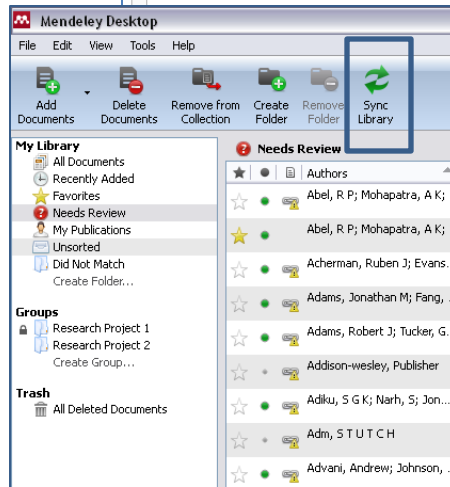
Mendeley Desktop

File Edit View Tools Help

Add Documents
Delete Documents
Remove from Collection
Create Folder
Remove Folder
Sync Library

My Library
All Documents
Recently Added
Favorites
Needs Review
My Publications
Unsorted
Did Not Match
Create Folder...

Groups
Research Project 1
Research Project 2
Create Group...

Trash
All Deleted Documents

Needs Review

Authors
Abel, R P; Mohapatra, A K;
Abel, R P; Mohapatra, A K;
Acherman, Ruben J; Evans.
Adams, Jonathan M; Fang,
Adams, Robert J; Tucker, G.
Addison-wesley, Publisher
Adiku, S G K; Narh, S; Jon...
Adm, S T U T C H
Advani, Andrew; Johnson,